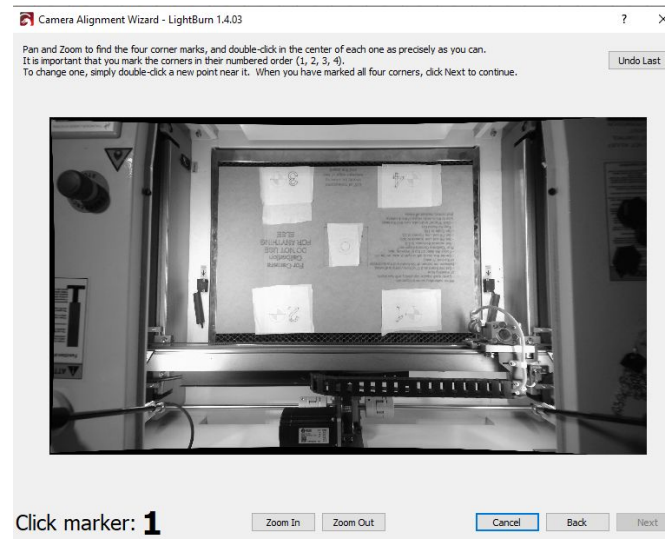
Camera Alignment Wizard - LightBurn 1.4.03

?

×

Pan and Zoom to find the four corner marks, and double-click in the center of each one as precisely as you can.
It is important that you mark the corners in their numbered order (1, 2, 3, 4).
To change one, simply double-click a new point near it. When you have marked all four corners, click Next to continue.

Undo Last

Click marker: 1

Zoom In

Zoom Out

Cancel

Back

Next